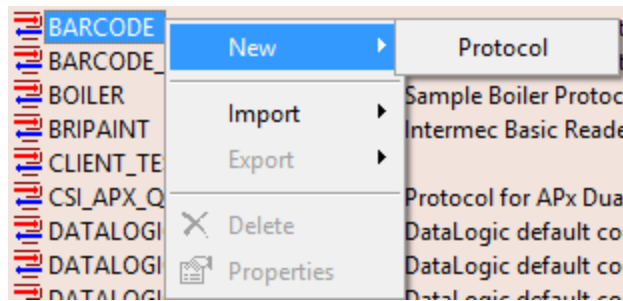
BARCODE
BARCODE_
BOILER
BRIPAINT
CLIENT_TE
CSI_APX_Q
DATALOGI
DATALOGI
DATALOGI

New
Import
Export
Delete
Properties

Protocol

Sample Boiler Protoc
Intermec Basic Reade
Protocol for APx Dua
DataLogic default co
DataLogic default co
DataLogic default co